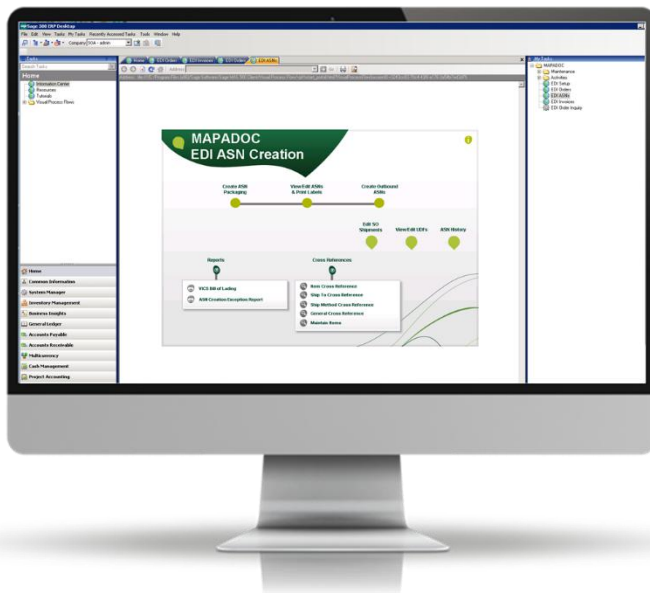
Sage 300 ERP Desktop
File Edit View Tasks My Tasks Recently Accessed Tasks Tools Window Help
Company: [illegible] - admin

Tasks
Home
Information Center
Resources
Tutorials
Visual Process Flows

Home
Common Information
System Manager
Inventory Management
Business Insights
General Ledger
Accounts Payable
Accounts Receivable
Multicurrency
Cash Management
Project Accounting

Home | EDI Orders | EDI Invoices | EDI Orders | EDI ASNs

Address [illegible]

MAPADOC
EDI ASN Creation

Create ASN Packaging
View/Edit ASNs & Print Labels
Create Outbound ASNs

Edit SO Shipments
View/Edit UDFs
ASN History

Reports
VICS Bill of Lading
ASN Creation Exception Report

Cross References
Item Cross Reference
Ship-To Cross Reference
Ship Method Cross Reference
General Cross Reference
Maintain Items

My Tasks
MAPADOC
Maintenance
Activities
EDI Setup
EDI Orders
EDI ASNs
EDI Invoices
EDI Order Inquiry